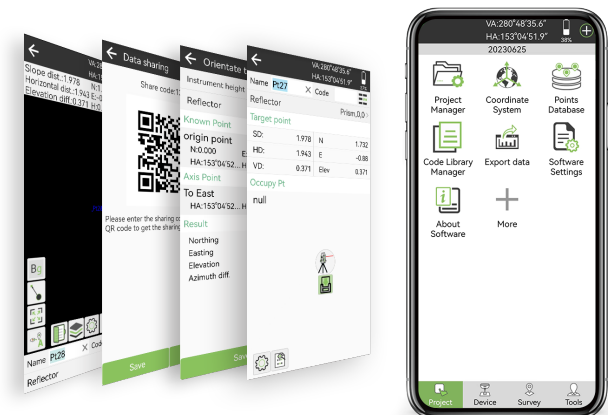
Slope dist.:1.978
Horizontal dist.:1.943
Elevation diff.:0.371
Name Pt26
Reflector

Data sharing
Share code:1
Please enter the sharing code or scan the QR code to get the sharing
Save

Orientate
Instrument height
Reflector
Known Point
origin point
N:0.000
HA:153°04'52
Axis Point
To East
HA:153°04'52
Result
Northing
Easting
Elevation
Azimuth diff.
Save

VA:280°48'35.6"
HA:153°04'51.9"
Name Pt27
Code
Reflector
Prism,0.0
Target point
SD: 1.978
N 1.732
HD: 1.943
E -0.88
VD: 0.371
Elev 0.371
Occupy Pt
null

VA:280°48'35.6"
HA:153°04'51.9"
38%
20230625
Project Manager
Coordinate System
Points Database
Code Library Manager
Export data
Software Settings
About Software
More
Project
Device
Survey
Tools